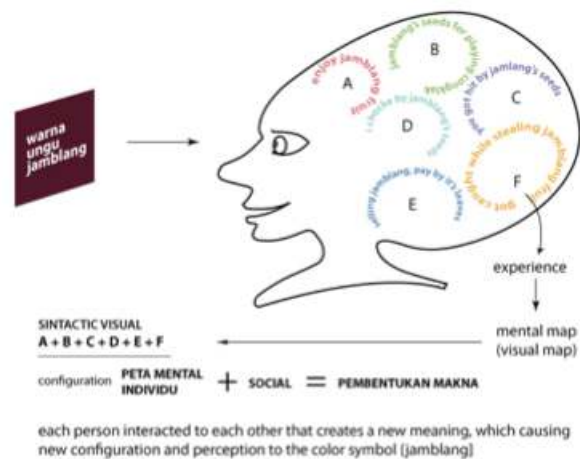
warna ungu jamblang

enjoy jamblang fruit

A

jamblang's seeds for playing congklak

B

get hit by jamblang's seeds

C

i climbe for jamblang's fruit

D

selling jamblang, pay by it's leaves

E

got caught while stealing jamblang fruit

F

experience

mental map (visual map)

SINTACTIC VISUAL
A + B + C + D + E + F

configuration PETA MENTAL INDIVIDU + SOCIAL = PEMBENTUKAN MAKNA

each person interacted to each other that creates a new meaning, which causing new configuration and perception to the color symbol [jamblang]